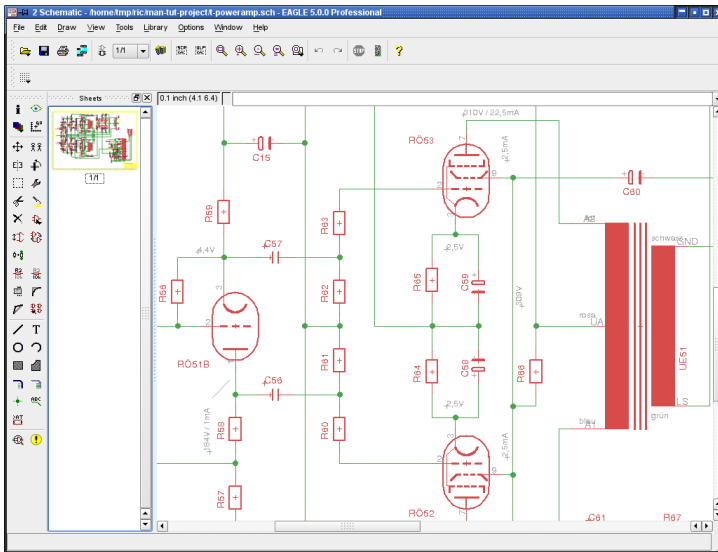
2 Schematic - /home/tmp/ric/man-tut-project/t-poweramp.sch - EAGLE 5.0.0 Professional

File Edit Draw View Tools Library Options Window Help

1/1

Sheets

1/1

0.1 inch (4.1 6.4)

310V / 22,5mA

RÖ53

2,5mA

C15

C60

R59

R63

A2

schwarz

GND

4,4V

C57

2,5V

R65

C59

R58

R62

310V

rosa

UA

UE51

RÖ51B

R61

R64

C58

R66

C56

2,5V

grün

LS

R58

184V / 1mA

R60

blau

A1

2,5mA

R57

RÖ52

C61

R67